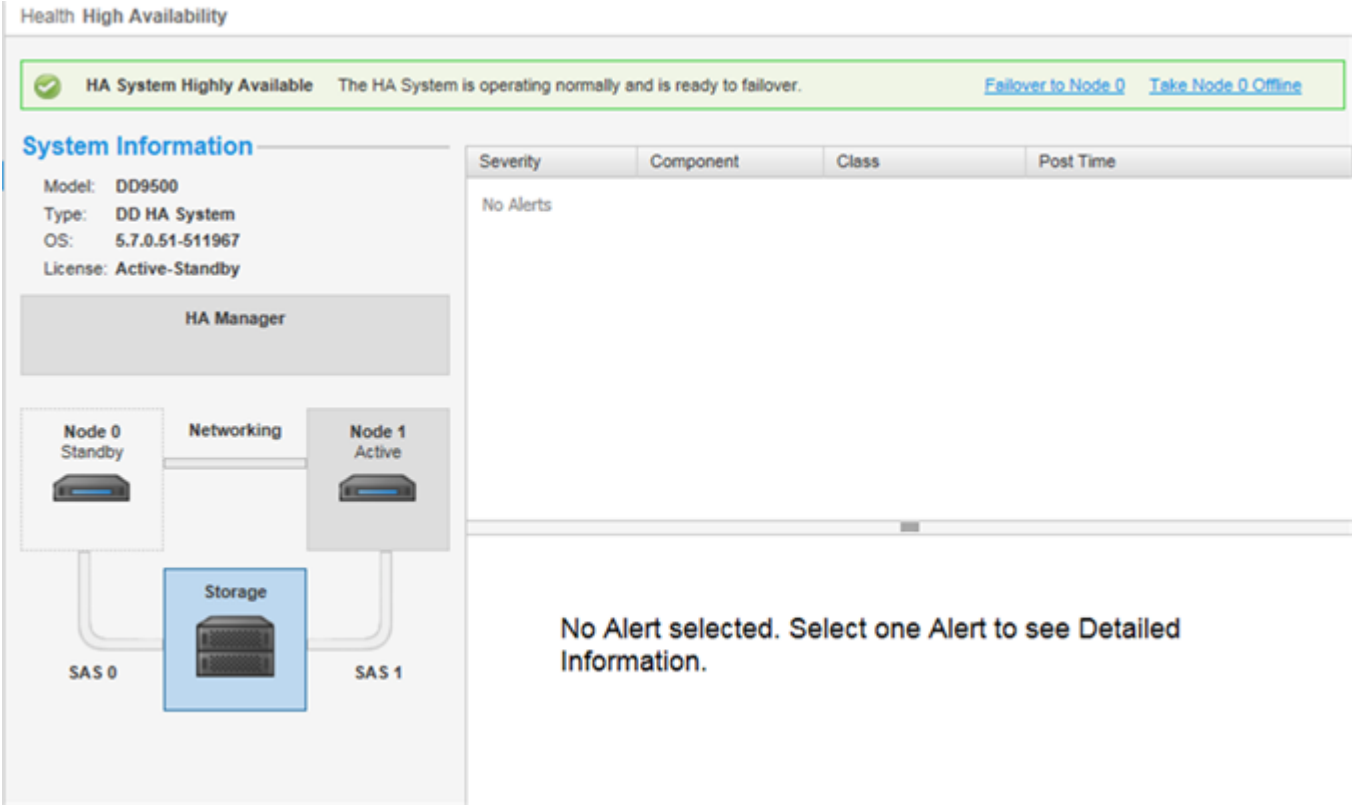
Health High Availability

HA System Highly Available The HA System is operating normally and is ready to failover. Failover to Node 0 Take Node 0 Offline

System Information

Model: DD9500
Type: DD HA System
OS: 5.7.0.51-511967
License: Active-Standby

HA Manager

Node 0
Standby

Networking

Node 1
Active

Storage

SAS 0

SAS 1

| Severity | Component | Class | Post Time |
|---|---|---|---|
| No Alerts | | | |

No Alert selected. Select one Alert to see Detailed Information.